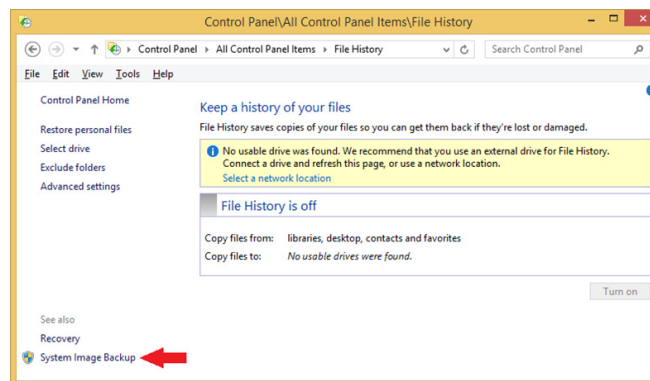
Control Panel\All Control Panel Items\File History

Control Panel ▸ All Control Panel Items ▸ File History

Search Control Panel

File Edit View Tools Help

Control Panel Home

Restore personal files
Select drive
Exclude folders
Advanced settings

Keep a history of your files

File History saves copies of your files so you can get them back if they're lost or damaged.

No usable drive was found. We recommend that you use an external drive for File History. Connect a drive and refresh this page, or use a network location.
Select a network location

File History is off

Copy files from: libraries, desktop, contacts and favorites
Copy files to: No usable drives were found.

Turn on

See also
Recovery
System Image Backup